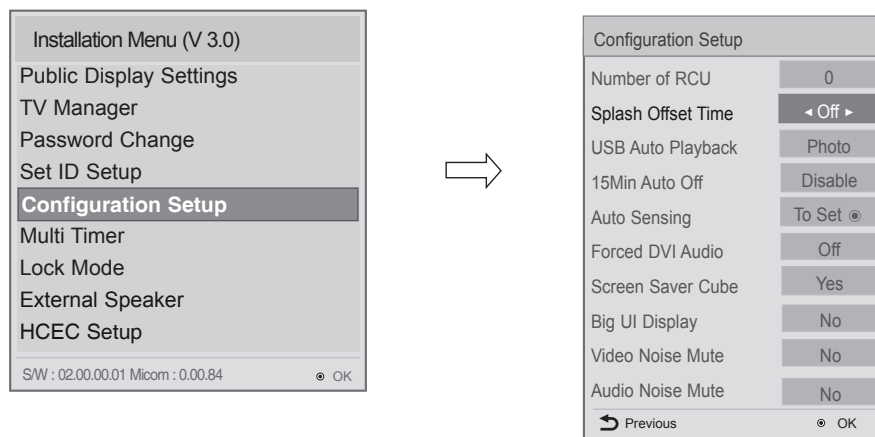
Installation Menu (V 3.0)
Public Display Settings
TV Manager
Password Change
Set ID Setup
Configuration Setup
Multi Timer
Lock Mode
External Speaker
HCEC Setup
S/W : 02.00.00.01 Micom : 0.00.84 ⊙ OK

Configuration Setup

| | |
|---|---|
| Number of RCU | 0 |
| Splash Offset Time | ◂ Off ▸ |
| USB Auto Playback | Photo |
| 15Min Auto Off | Disable |
| Auto Sensing | To Set ⊙ |
| Forced DVI Audio | Off |
| Screen Saver Cube | Yes |
| Big UI Display | No |
| Video Noise Mute | No |
| Audio Noise Mute | No |

Previous ⊙ OK